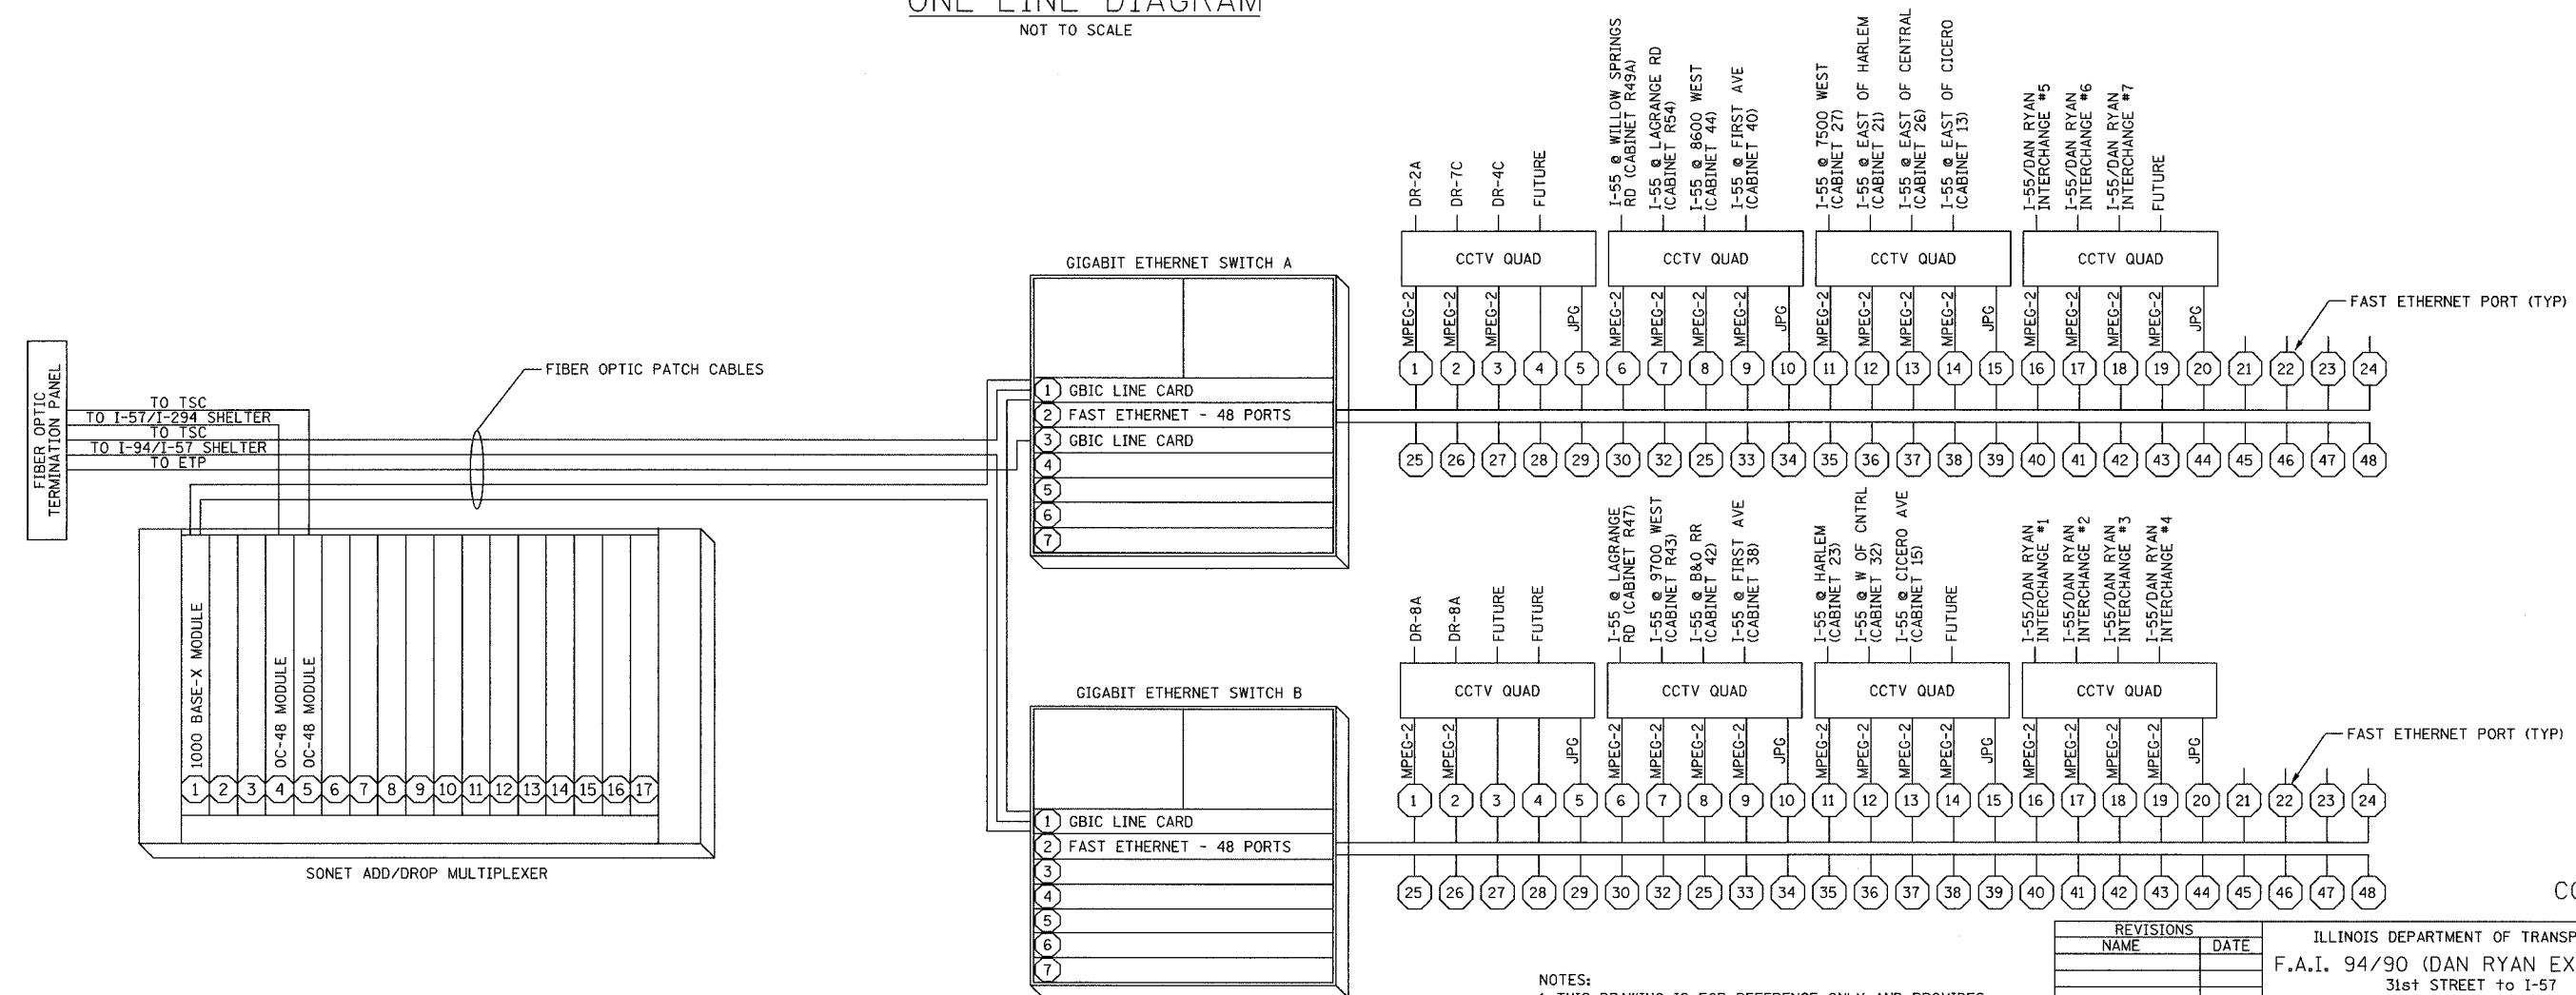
ONE LINE DIAGRAM
NOT TO SCALE

FIBER OPTIC TERMINATION PANEL
TO TSC
TO I-57/I-294 SHELTER
TO TSC
TO I-94/I-57 SHELTER
TO ETP

FIBER OPTIC PATCH CABLES

1000 BASE-X MODULE
OC-48 MODULE
OC-48 MODULE
1 2 3 4 5 6 7 8 9 10 11 12 13 14 15 16 17
SONET ADD/DROP MULTIPLEXER

GIGABIT ETHERNET SWITCH A
1 GBIC LINE CARD
2 FAST ETHERNET - 48 PORTS
3 GBIC LINE CARD
4
5
6
7

DR-2A
DR-7C
DR-4C
FUTURE
I-55 @ WILLOW SPRINGS RD (CABINET R49A)
I-55 @ LAGRANGE RD (CABINET R54)
I-55 @ 8600 WEST (CABINET 44)
I-55 @ FIRST AVE (CABINET 40)
I-55 @ 7500 WEST (CABINET 27)
I-55 @ EAST OF HARLEM (CABINET 21)
I-55 @ EAST OF CENTRAL (CABINET 26)
I-55 @ EAST OF CICERO (CABINET 13)
I-55/DAN RYAN INTERCHANGE #5
I-55/DAN RYAN INTERCHANGE #6
I-55/DAN RYAN INTERCHANGE #7
FUTURE

CCTV QUAD
CCTV QUAD
CCTV QUAD
CCTV QUAD

MPEG-2 MPEG-2 MPEG-2 JPG MPEG-2 MPEG-2 MPEG-2 MPEG-2 JPG MPEG-2 MPEG-2 MPEG-2 MPEG-2 JPG MPEG-2 MPEG-2 MPEG-2 MPEG-2 JPG

FAST ETHERNET PORT (TYP)

1 2 3 4 5 6 7 8 9 10 11 12 13 14 15 16 17 18 19 20 21 22 23 24
25 26 27 28 29 30 32 25 33 34 35 36 37 38 39 40 41 42 43 44 45 46 47 48

GIGABIT ETHERNET SWITCH B
1 GBIC LINE CARD
2 FAST ETHERNET - 48 PORTS
3
4
5
6
7

DR-8A
DR-8A
FUTURE
FUTURE
I-55 @ LAGRANGE RD (CABINET R47)
I-55 @ 9700 WEST (CABINET R43)
I-55 @ B&O RR (CABINET 42)
I-55 @ FIRST AVE (CABINET 38)
I-55 @ HARLEM (CABINET 23)
I-55 @ W OF CNTRL (CABINET 32)
I-55 @ CICERO AVE (CABINET 15)
FUTURE
I-55/DAN RYAN INTERCHANGE #1
I-55/DAN RYAN INTERCHANGE #2
I-55/DAN RYAN INTERCHANGE #3
I-55/DAN RYAN INTERCHANGE #4

CCTV QUAD
CCTV QUAD
CCTV QUAD
CCTV QUAD

MPEG-2 MPEG-2 JPG MPEG-2 MPEG-2 MPEG-2 MPEG-2 JPG MPEG-2 MPEG-2 MPEG-2 MPEG-2 JPG MPEG-2 MPEG-2 MPEG-2 MPEG-2 JPG

FAST ETHERNET PORT (TYP)

1 2 3 4 5 6 7 8 9 10 11 12 13 14 15 16 17 18 19 20 21 22 23 24
25 26 27 28 29 30 32 25 33 34 35 36 37 38 39 40 41 42 43 44 45 46 47 48

C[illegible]

NOTES:
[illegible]

| REVISIONS | |
|---|---|
| NAME | DATE |

ILLINOIS DEPARTMENT OF TRANSP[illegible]
F.A.I. 94/90 (DAN RYAN EX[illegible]
31st STREET to I-57